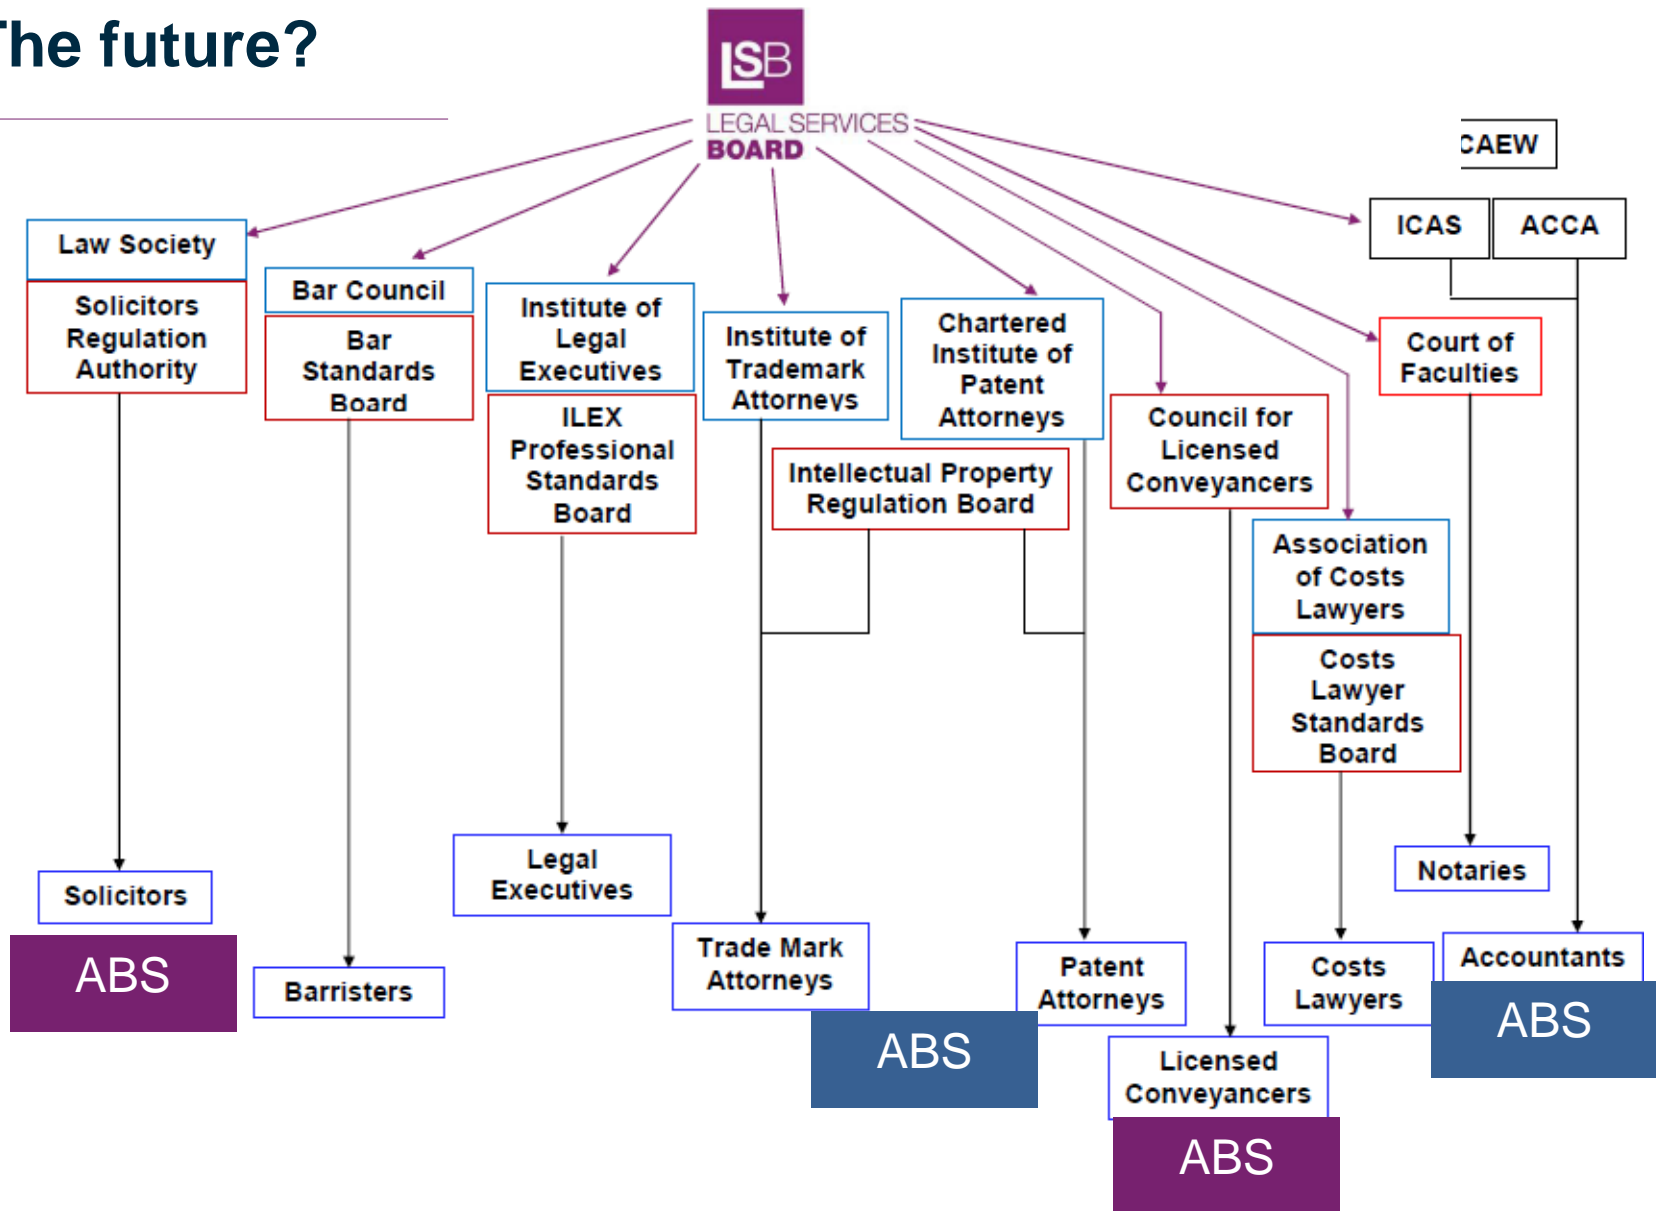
he future?

LSB
LEGAL SERVICES
BOARD

CAEW

ICAS

ACCA

Law Society

Solicitors Regulation Authority

Bar Council

Bar Standards Board

Institute of Legal Executives

ILEX Professional Standards Board

Institute of Trademark Attorneys

Chartered Institute of Patent Attorneys

Intellectual Property Regulation Board

Council for Licensed Conveyancers

Association of Costs Lawyers

Costs Lawyer Standards Board

Court of Faculties

Solicitors

ABS

Barristers

Legal Executives

Trade Mark Attorneys

ABS

Patent Attorneys

Licensed Conveyancers

ABS

Costs Lawyers

Notaries

Accountants

ABS